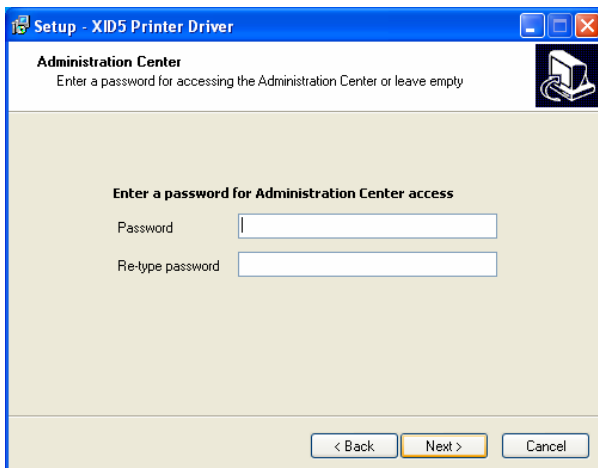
Setup - XID5 Printer Driver

Administration Center
Enter a password for accessing the Administration Center or leave empty

Enter a password for Administration Center access

Password

Re-type password

< Back
Next >
Cancel